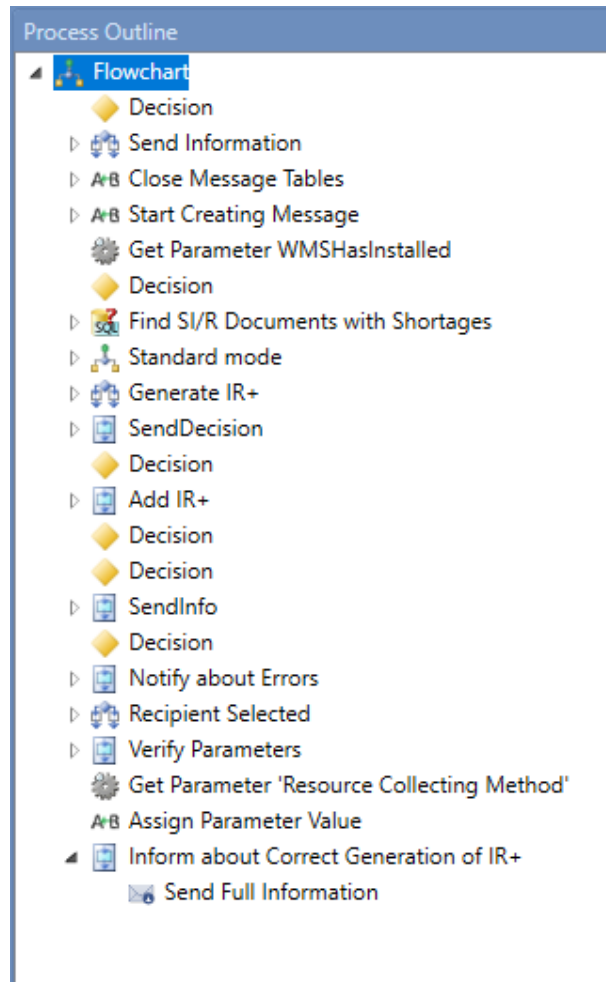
Process Outline

Flowchart
Decision
Send Information
A+B Close Message Tables
A+B Start Creating Message
Get Parameter WMSHasInstalled
Decision
SQL Find SI/R Documents with Shortages
Standard mode
Generate IR+
SendDecision
Decision
Add IR+
Decision
Decision
SendInfo
Decision
Notify about Errors
Recipient Selected
Verify Parameters
Get Parameter 'Resource Collecting Method'
A+B Assign Parameter Value
Inform about Correct Generation of IR+
Send Full Information